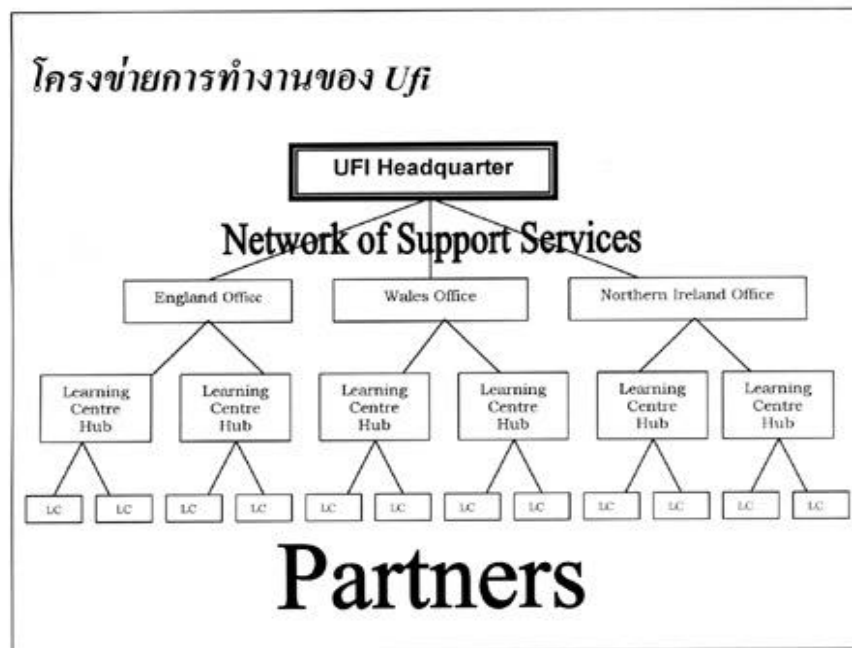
โครงข่ายการทำงานของ Ufi

UFI Headquarter

Network of Support Services

England Office

Wales Office

Northern Ireland Office

Learning Centre Hub

Learning Centre Hub

Learning Centre Hub

Learning Centre Hub

Learning Centre Hub

Learning Centre Hub

LC LC LC LC LC LC LC LC LC LC LC LC

Partners